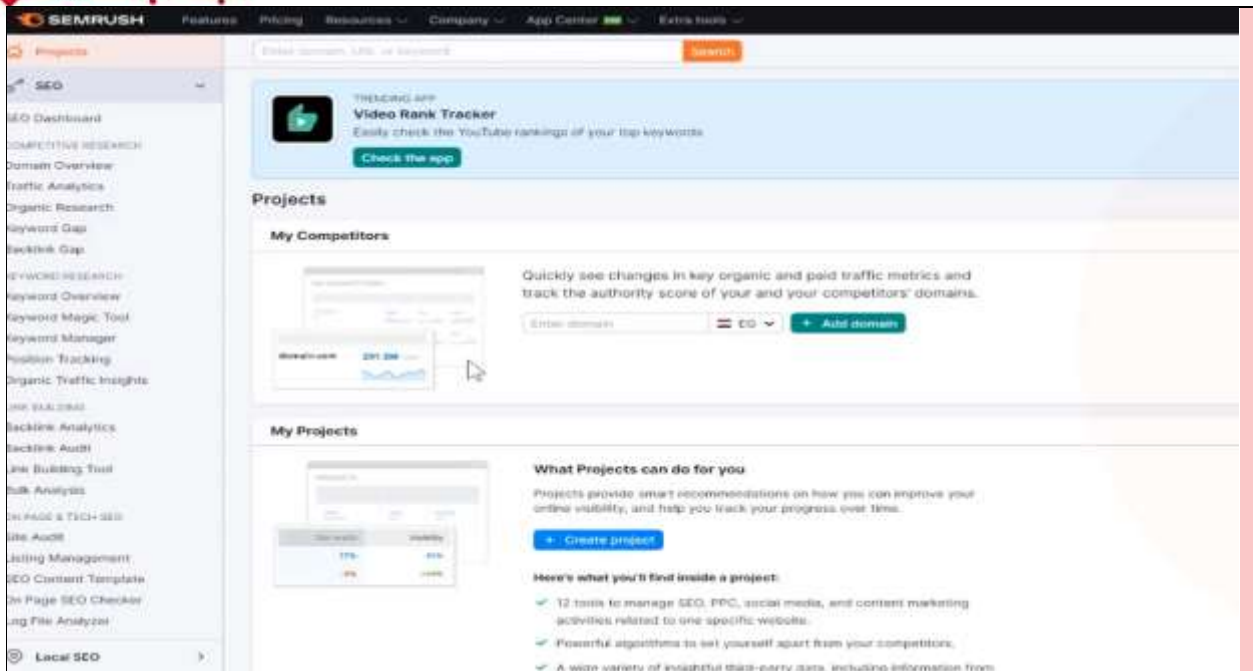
SEMRUSH Features Pricing Resources Company App Center Extra tools

Projects

Enter domain, URL or keyword Search

SEO

SEO Dashboard

COMPETITIVE RESEARCH

Domain Overview

Traffic Analytics

Organic Research

Keyword Gap

Backlink Gap

KEYWORD RESEARCH

Keyword Overview

Keyword Magic Tool

Keyword Manager

Position Tracking

Organic Traffic Insights

LINK BUILDING

Backlink Analytics

Backlink Audit

Link Building Tool

Bulk Analysis

ON PAGE & TECH SEO

Site Audit

Listing Management

SEO Content Template

On Page SEO Checker

Log File Analyzer

Local SEO

TRENDING APP

Video Rank Tracker

Easily check the YouTube rankings of your top keywords

Check the app

Projects

My Competitors

Quickly see changes in key organic and paid traffic metrics and track the authority score of your and your competitors' domains.

Enter domain EG + Add domain

domain.com

My Projects

What Projects can do for you

Projects provide smart recommendations on how you can improve your online visibility, and help you track your progress over time.

+ Create project

Here's what you'll find inside a project:

12 tools to manage SEO, PPC, social media, and content marketing activities related to one specific website.

Powerful algorithms to set yourself apart from your competitors.

A wide variety of insightful third-party data, including information from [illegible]